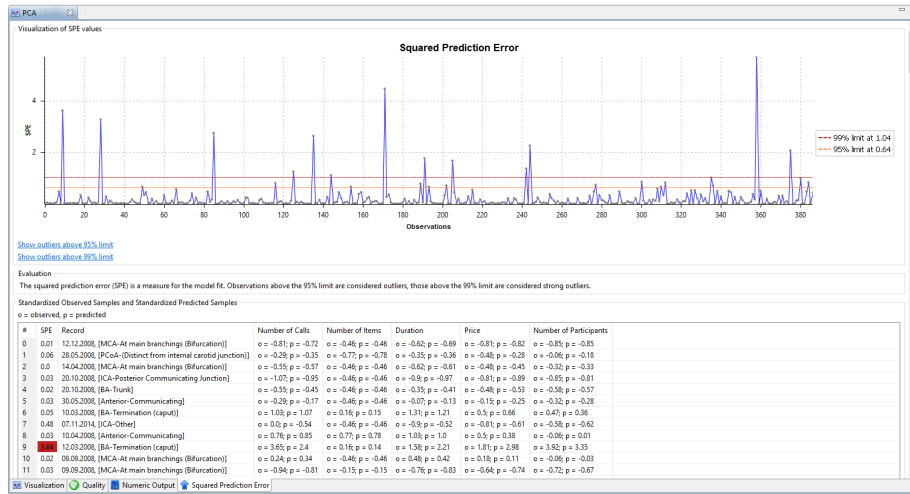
PCA

Visualization of SPE values

Squared Prediction Error

SPE

4

2

0 20 40 60 80 100 120 140 160 180 200 220 240 260 280 300 320 340 360 380

Observations

99% limit at 1.04
95% limit at 0.64

Show outliers above 95% limit
Show outliers above 99% limit

Evaluation

The squared prediction error (SPE) is a measure for the model fit. Observations above the 95% limit are considered outliers, those above the 99% limit are considered strong outliers.

Standardized Observed Samples and Standardized Predicted Samples

o = observed, p = predicted

| # | SPE | Record | Number of Calls | Number of Items | Duration | Price | Number of Participants |
|---|---|---|---|---|---|---|---|
| 0 | 0.01 | 12.12.2008, [MCA-At main branchings (Bifurcation)] | o = -0.81; p = -0.72 | o = -0.46; p = -0.46 | o = -0.62; p = -0.69 | o = -0.81; p = -0.82 | o = -0.85; p = -0.85 |
| 1 | 0.06 | 28.05.2008, [PCoA-(Distinct from internal carotid junction)] | o = -0.29; p = -0.35 | o = -0.77; p = -0.78 | o = -0.35; p = -0.36 | o = -0.48; p = -0.28 | o = -0.06; p = -0.18 |
| 2 | 0.0 | 14.04.2008, [MCA-At main branchings (Bifurcation)] | o = -0.55; p = -0.57 | o = -0.46; p = -0.46 | o = -0.62; p = -0.61 | o = -0.48; p = -0.45 | o = -0.32; p = -0.33 |
| 3 | 0.03 | 20.10.2008, [ICA-Posterior Communicating Junction] | o = -1.07; p = -0.95 | o = -0.46; p = -0.46 | o = -0.9; p = -0.97 | o = -0.81; p = -0.89 | o = -0.85; p = -0.81 |
| 4 | 0.02 | 20.10.2008, [BA-Trunk] | o = -0.55; p = -0.45 | o = -0.46; p = -0.46 | o = -0.35; p = -0.41 | o = -0.48; p = -0.53 | o = -0.58; p = -0.57 |
| 5 | 0.03 | 30.05.2008, [Anterior-Communicating] | o = -0.29; p = -0.17 | o = -0.46; p = -0.46 | o = -0.07; p = -0.13 | o = -0.15; p = -0.25 | o = -0.32; p = -0.28 |
| 6 | 0.05 | 10.03.2008, [BA-Termination (caput)] | o = 1.03; p = 1.07 | o = 0.16; p = 0.15 | o = 1.31; p = 1.21 | o = 0.5; p = 0.66 | o = 0.47; p = 0.36 |
| 7 | 0.48 | 07.11.2014, [ICA-Other] | o = 0.0; p = -0.54 | o = -0.46; p = -0.46 | o = -0.9; p = -0.52 | o = -0.81; p = -0.61 | o = -0.58; p = -0.62 |
| 8 | 0.03 | 10.04.2008, [Anterior-Communicating] | o = 0.76; p = 0.85 | o = 0.77; p = 0.78 | o = 1.03; p = 1.0 | o = 0.5; p = 0.38 | o = -0.06; p = 0.01 |
| 9 | 3.64 | 12.03.2008, [BA-Termination (caput)] | o = 3.65; p = 2.4 | o = 0.16; p = 0.14 | o = 1.58; p = 2.21 | o = 1.81; p = 2.98 | o = 3.92; p = 3.35 |
| 10 | 0.02 | 09.09.2008, [MCA-At main branchings (Bifurcation)] | o = 0.24; p = 0.34 | o = -0.46; p = -0.46 | o = 0.48; p = 0.42 | o = 0.18; p = 0.11 | o = -0.06; p = -0.03 |
| 11 | 0.03 | 09.09.2008, [MCA-At main branchings (Bifurcation)] | o = -0.94; p = -0.81 | o = -0.15; p = -0.15 | o = -0.76; p = -0.83 | o = -0.64; p = -0.74 | o = -0.72; p = -0.67 |

Visualization | Quality | Numeric Output | Squared Prediction Error